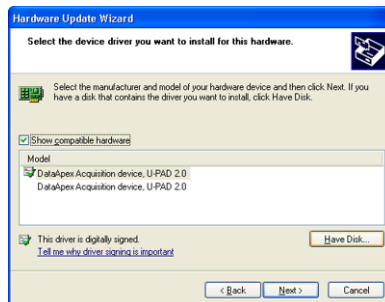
Hardware Update Wizard

Select the device driver you want to install for this hardware.

Select the manufacturer and model of your hardware device and then click Next. If you have a disk that contains the driver you want to install, click Have Disk.

Show compatible hardware

Model

DataApex Acquisition device, U-PAD 2.0

DataApex Acquisition device, U-PAD 2.0

This driver is digitally signed.

Tell me why driver signing is important

Have Disk...

< Back

Next >

Cancel